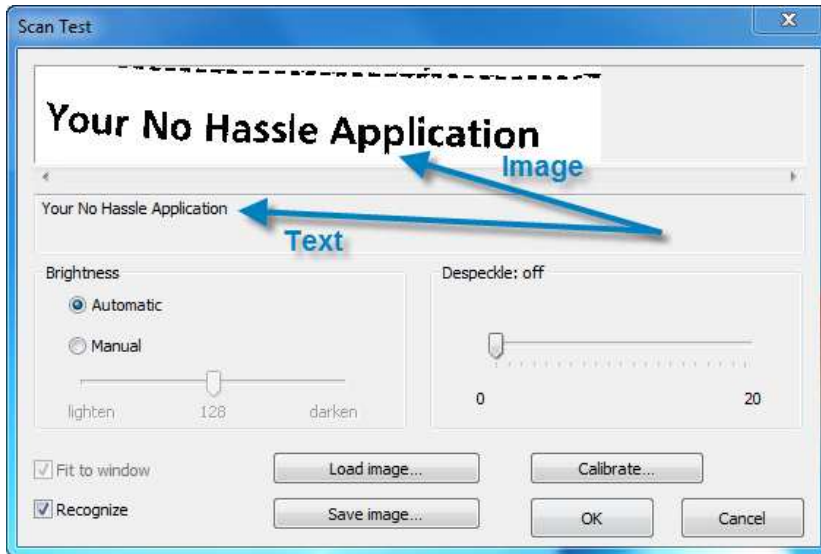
Scan Test

Your No Hassle Application

Image

Your No Hassle Application

Text

Brightness

Automatic

Manual

lighten 128 darken

Despeckle: off

0 20

Fit to window

Recognize

Load image...

Save image...

Calibrate...

OK

Cancel